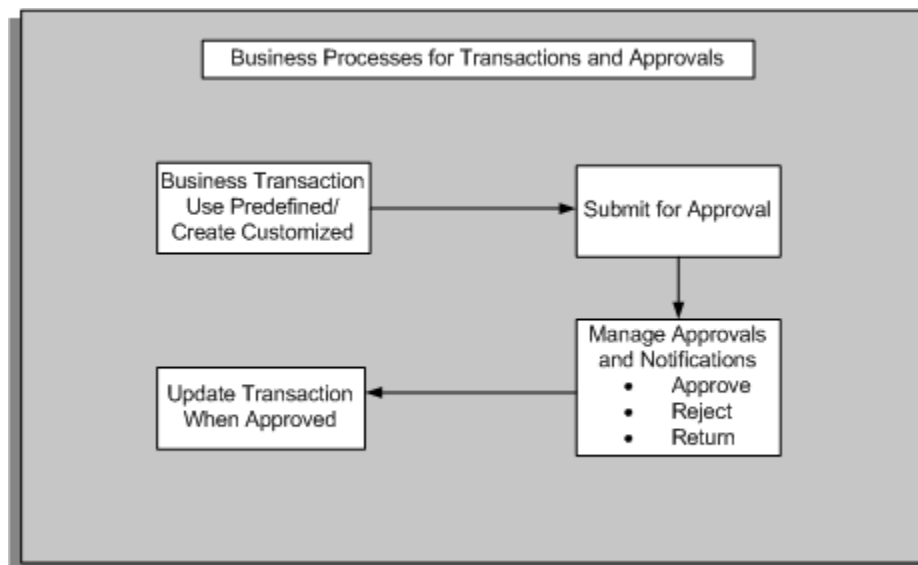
Business Processes for Transactions and Approvals

Business Transaction Use Predefined/ Create Customized

Submit for Approval

Manage Approvals and Notifications
- Approve
- Reject
- Return

Update Transaction When Approved